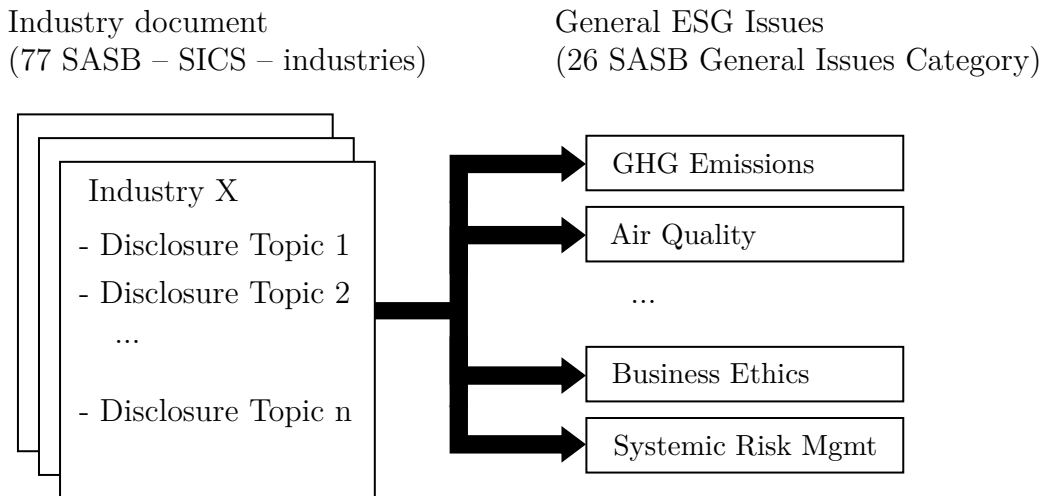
Industry document
(77 SASB – SICS – industries)

General ESG Issues
(26 SASB General Issues Category)

Industry X
- Disclosure Topic 1
- Disclosure Topic 2
...
- Disclosure Topic n

GHG Emissions

Air Quality

...

Business Ethics

Systemic Risk Mgmt